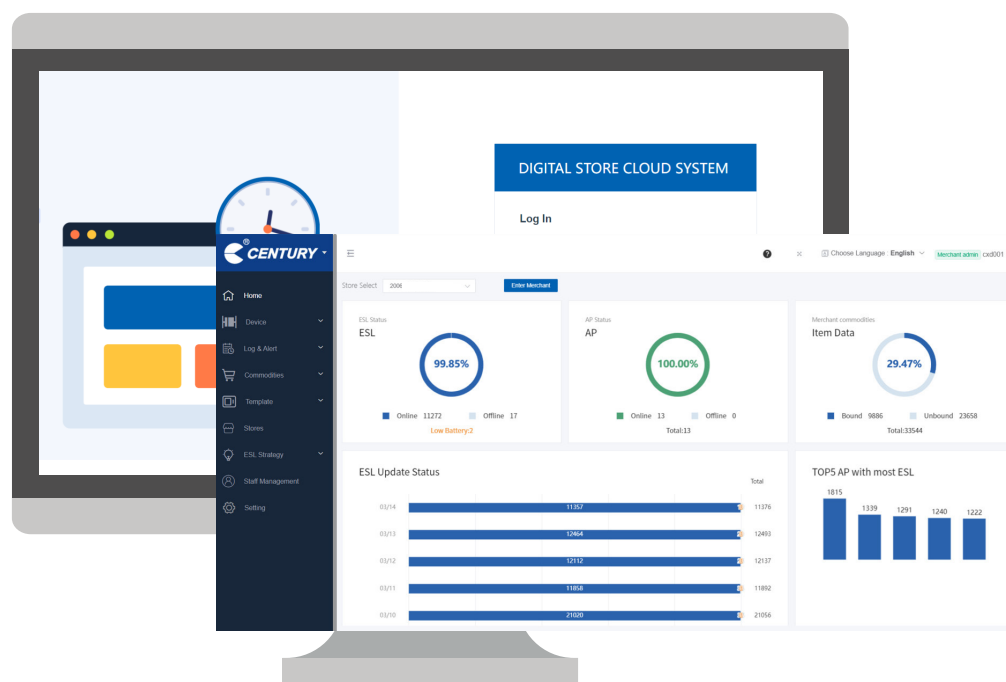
DIGITAL STORE CLOUD SYSTEM

Log In

CENTURY

Home
Device
Log & Alert
Commodities
Template
Stores
ESL Strategy
Staff Management
Setting

Choose Language : English
Merchant admin cxd001

Store Select 2006
Enter Merchant

ESL Status
ESL
99.85%
Online 11272 Offline 17
Low Battery:2

AP Status
AP
100.00%
Online 13 Offline 0
Total:13

Merchant commodities
Item Data
29.47%
Bound 9886 Unbound 23658
Total:33544

ESL Update Status

| | | Total |
|---|---|---|
| 03/14 | 11357 | 11376 |
| 03/13 | 12464 | 12493 |
| 03/12 | 12112 | 12137 |
| 03/11 | 11858 | 11892 |
| 03/10 | 21020 | 21056 |

TOP5 AP with most ESL
1815
1339
1291
1240
1222